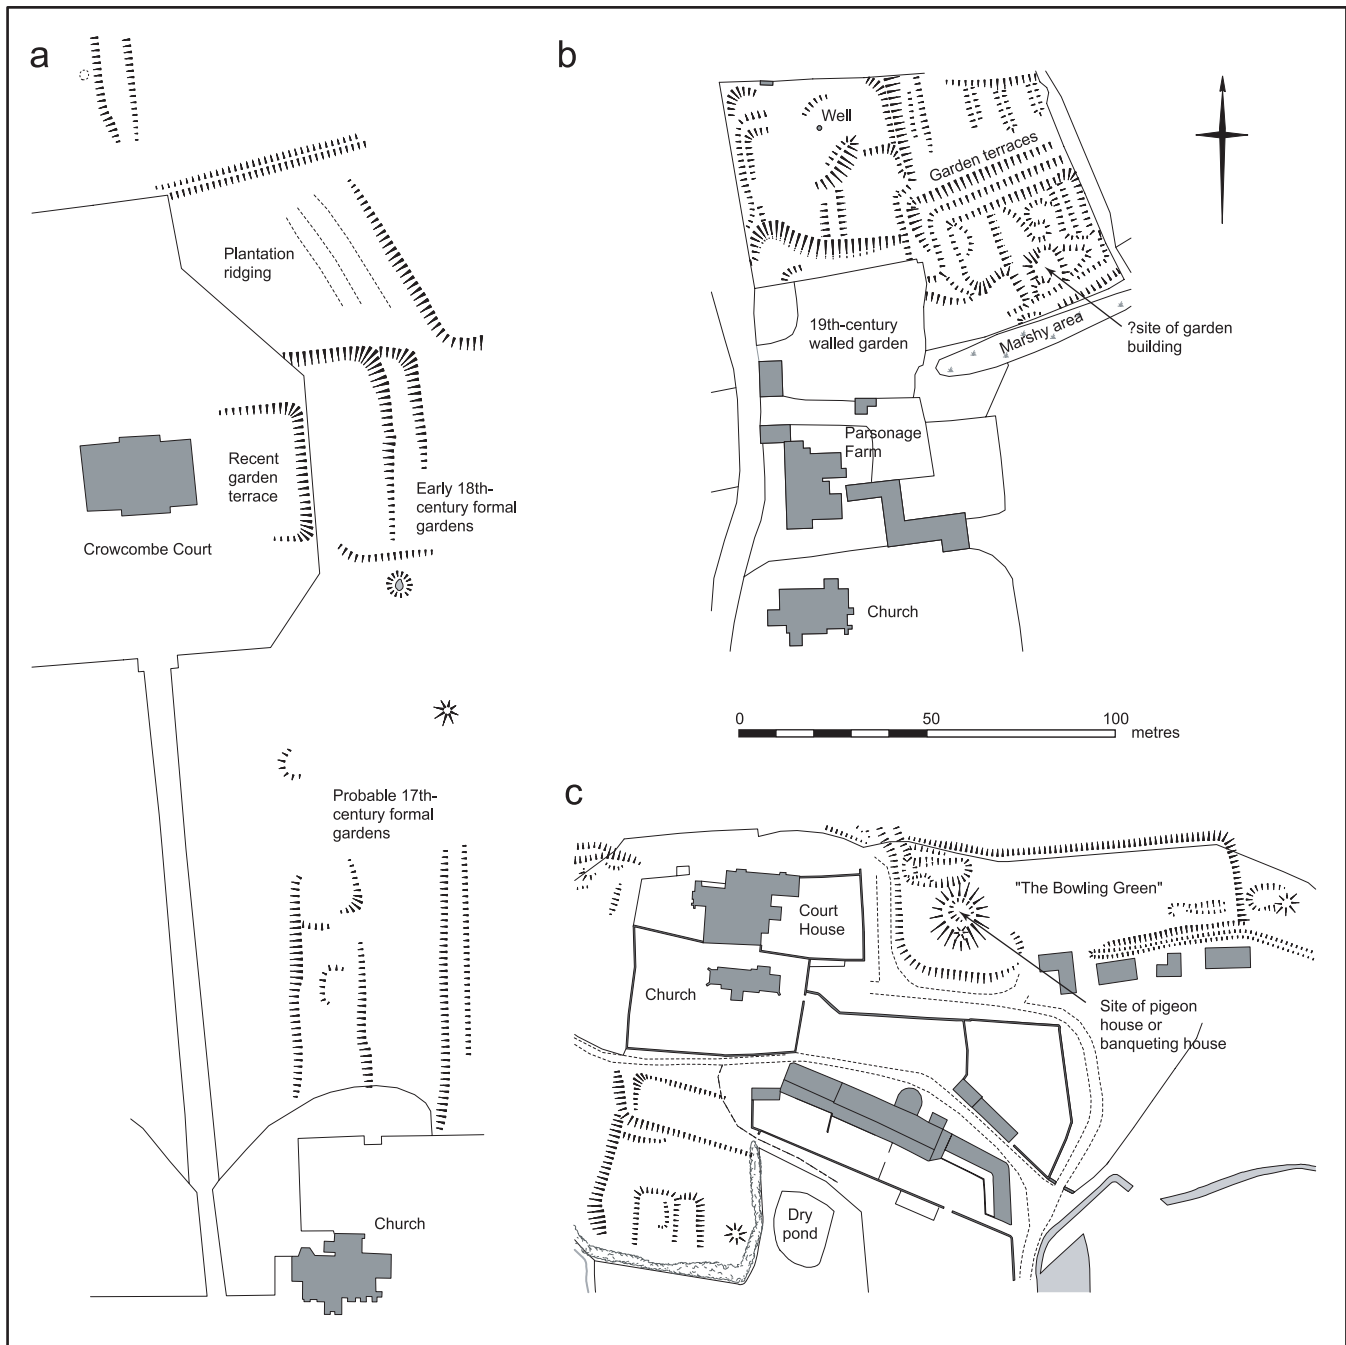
a

Plantation ridging

Recent garden terrace

Early 18th-century formal gardens

Crowcombe Court

Probable 17th-century formal gardens

Church

b

Well

Garden terraces

19th-century walled garden

Marshy area

?site of garden building

Parsonage Farm

Church

0 50 100 metres

c

Court House

"The Bowling Green"

Church

Site of pigeon house or banqueting house

Dry pond